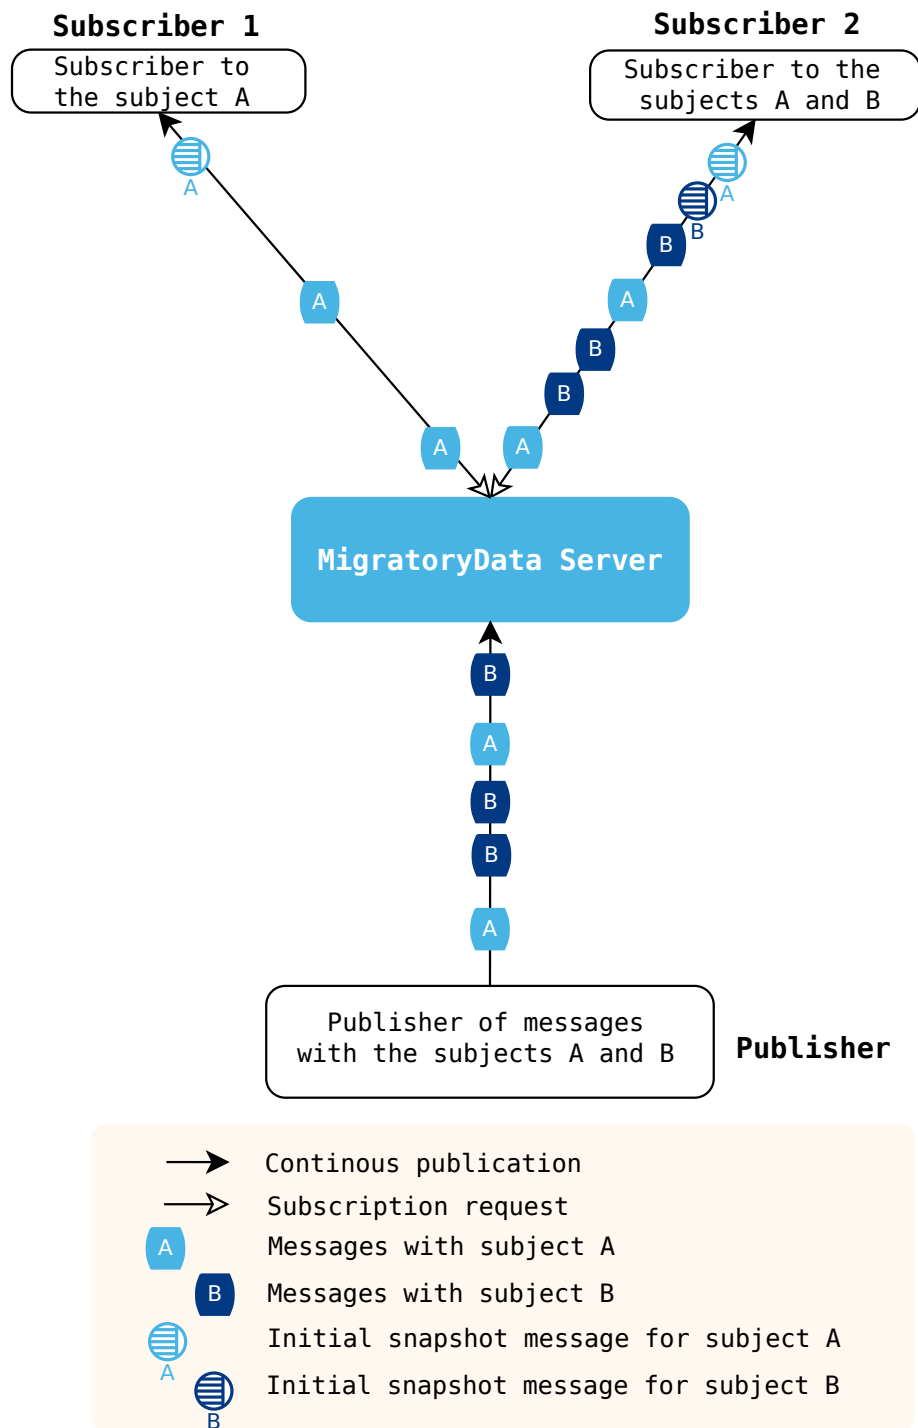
Subscriber 1

Subscriber to the subject A

Subscriber 2

Subscriber to the subjects A and B

A

A

B

B

A

A

B

B

A

A

MigratoryData Server

B

A

B

B

A

Publisher of messages with the subjects A and B

Publisher

Continous publication

Subscription request

A Messages with subject A

B Messages with subject B

A Initial snapshot message for subject A

B Initial snapshot message for subject B